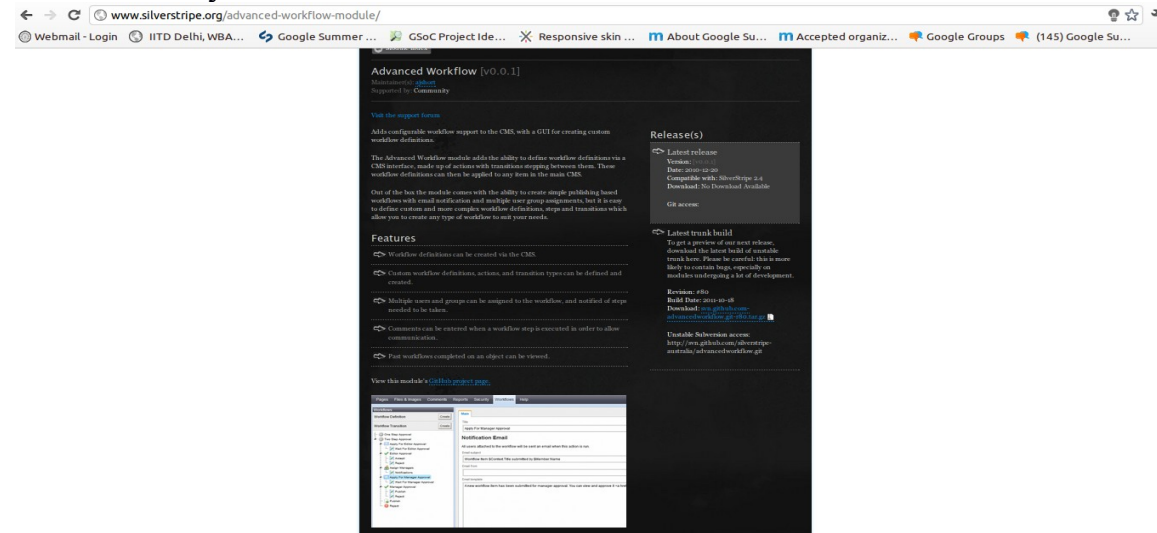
www.silverstripe.org/advanced-workflow-module/

Webmail - Login | IITD Delhi, WBA... | Google Summer ... | GSoC Project Ide... | Responsive skin ... | About Google Su... | Accepted organiz... | Google Groups | (145) Google Su...

Advanced Workflow [v0.0.1]
Maintainer(s): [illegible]
Supported by: Community

Visit the support forum

Adds configurable workflow support to the CMS, with a GUI for creating custom workflow definitions.

The Advanced Workflow module adds the ability to define workflow definitions via a CMS interface, made up of actions with transitions stepping between them. These workflow definitions can then be applied to any item in the main CMS.

Out of the box the module comes with the ability to create simple publishing based workflows with email notification and multiple user group assignments, but it is easy to define custom and more complex workflow definitions, steps and transitions which allow you to create any type of workflow to suit your needs.

Features

Workflow definitions can be created via the CMS.

Custom workflow definitions, actions, and transition types can be defined and created.

Multiple users and groups can be assigned to the workflow, and notified of steps needed to be taken.

Comments can be entered when a workflow step is executed in order to allow communication.

Past workflows completed on an object can be viewed.

View this module's GitHub project page.

Release(s)

Latest release
Version: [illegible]
Date: 2010-12-20
Compatible with: SilverStripe 2.4
Download: No Download Available

Git access:

Latest trunk build
To get a preview of our next release, download the latest build of unstable trunk here. Please be careful: this is more likely to contain bugs, especially on modules undergoing a lot of development.

Revision: #80
Build Date: 2011-10-18
Download: svn.github.com-advancedworkflow.git-r80.tar.gz

Unstable Subversion access:
http://svn.github.com/silverstripe-australia/advancedworkflow.git

Notification Email